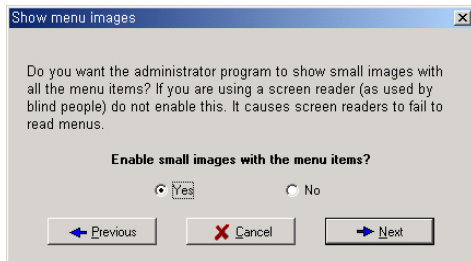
Show menu images

Do you want the administrator program to show small images with all the menu items? If you are using a screen reader (as used by blind people) do not enable this. It causes screen readers to fail to read menus.

Enable small images with the menu items?

Yes

No

Previous

Cancel

Next